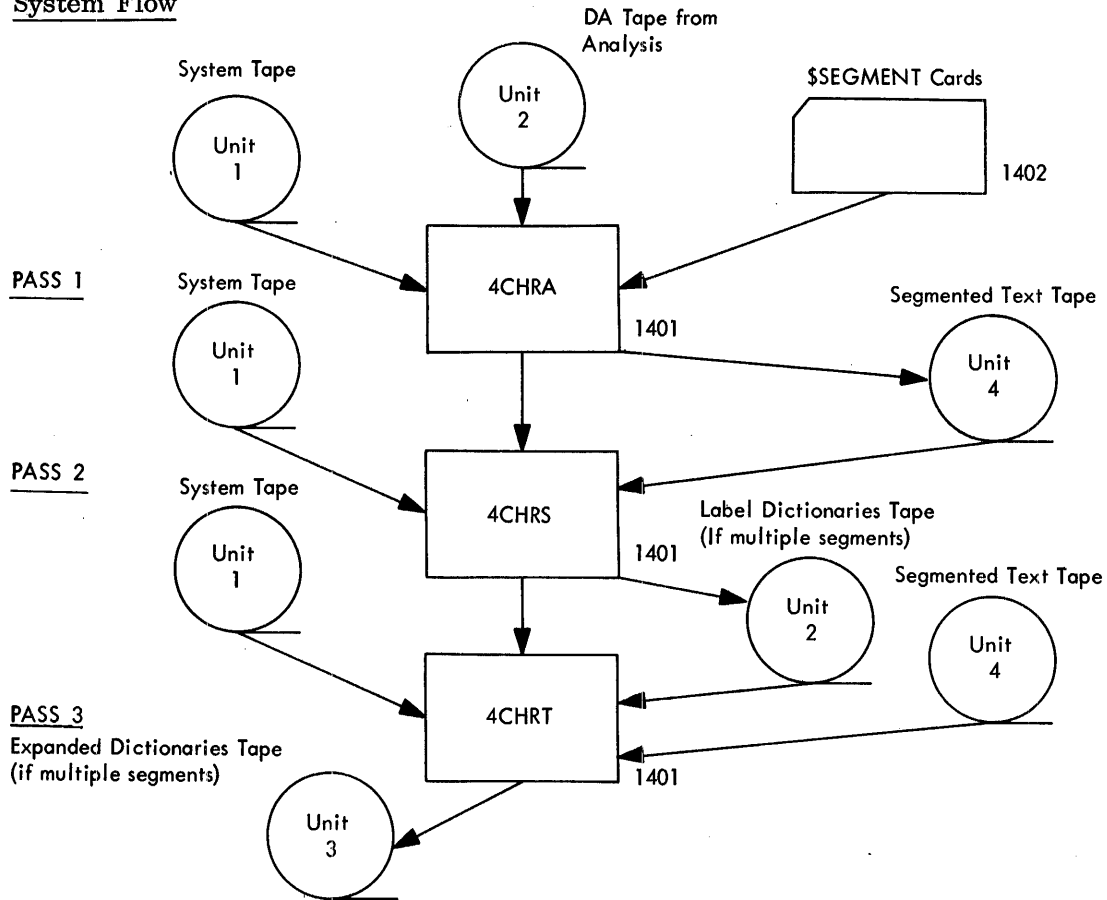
System Flow

DA Tape from Analysis

System Tape

Unit 2

$SEGMENT Cards

Unit 1

1402

PASS 1

System Tape

4CHRA

Segmented Text Tape

1401

Unit 1

Unit 4

PASS 2

System Tape

4CHRS

Label Dictionaries Tape (If multiple segments)

1401

Unit 1

Segmented Text Tape

Unit 2

Unit 4

PASS 3

4CHRT

Expanded Dictionaries Tape (if multiple segments)

1401

Unit 3